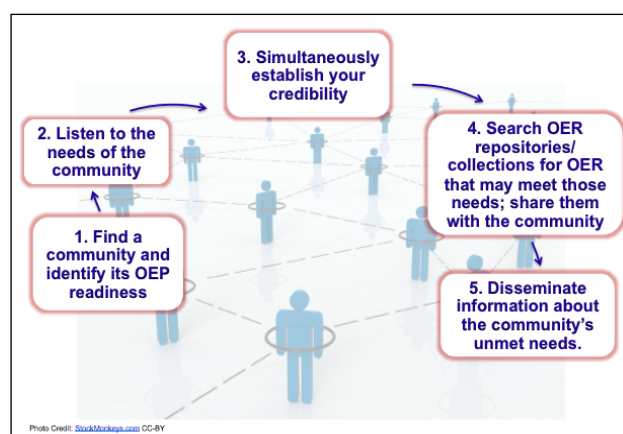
3. Simultaneously establish your credibility

2. Listen to the needs of the community

4. Search OER repositories/ collections for OER that may meet those needs; share them with the community

1. Find a community and identify its OEP readiness

5. Disseminate information about the community's unmet needs.

Photo Credit: StockMonkeys.com CC-BY